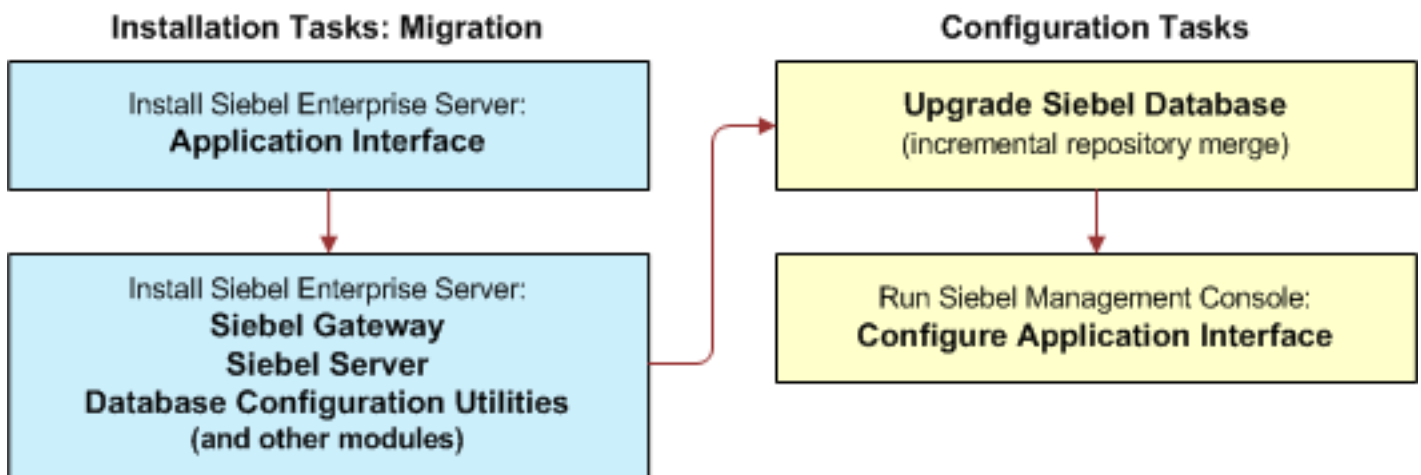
Installation Tasks: Migration

Install Siebel Enterprise Server:
Application Interface

Install Siebel Enterprise Server:
Siebel Gateway
Siebel Server
Database Configuration Utilities
(and other modules)

Configuration Tasks

Upgrade Siebel Database
(incremental repository merge)

Run Siebel Management Console:
Configure Application Interface